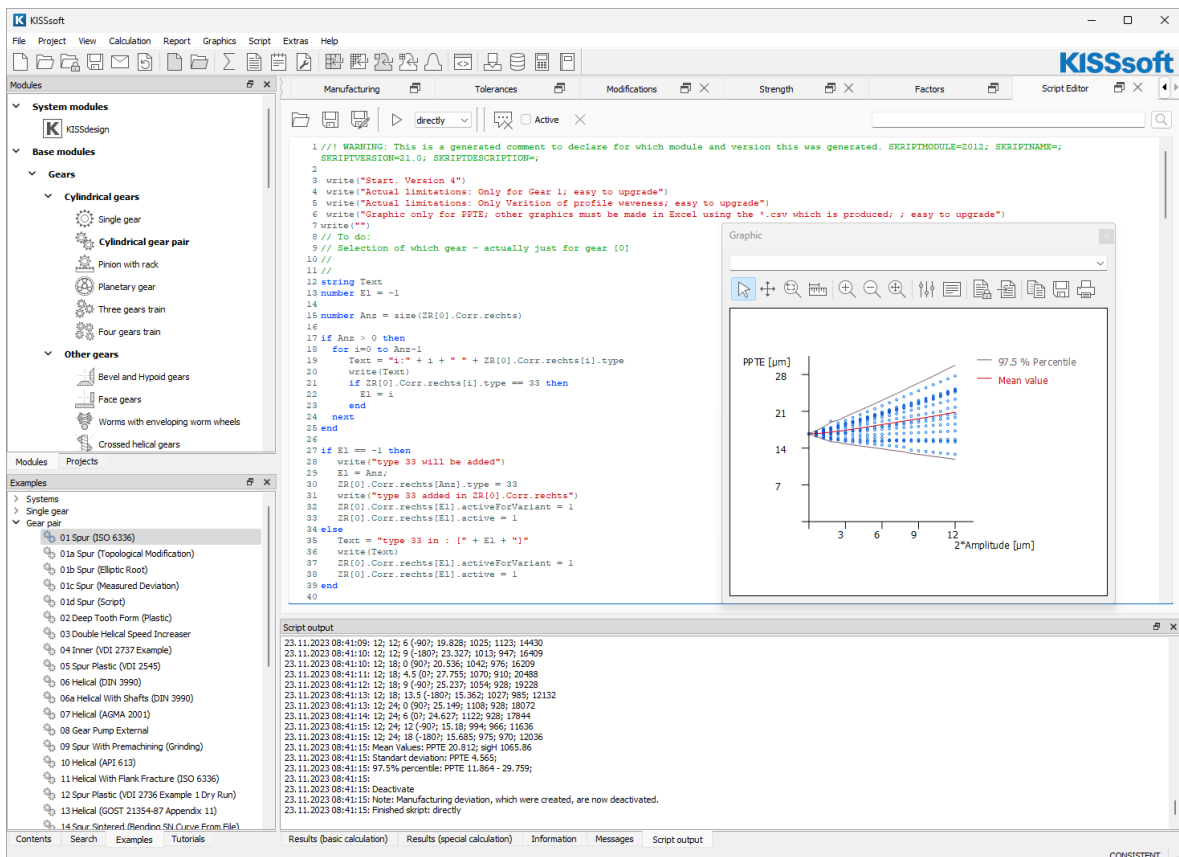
KISSsoft

File Project View Calculation Report Graphics Script Extras Help

KISSsoft

Modules

System modules
KISSdesign
Base modules
Gears
Cylindrical gears
Single gear
Cylindrical gear pair
Pinion with rack
Planetary gear
Three gears train
Four gears train
Other gears
Bevel and Hypoid gears
Face gears
Worms with enveloping worm wheels
Crossed helical gears

Modules Projects

Examples
Systems
Single gear
Gear pair
01 Spur (ISO 6336)
01a Spur (Topological Modification)
01b Spur (Elliptic Root)
01c Spur (Measured Deviation)
01d Spur (Script)
02 Deep Tooth Form (Plastic)
03 Double Helical Speed Increaser
04 Inner (VDI 2737 Example)
05 Spur Plastic (VDI 2545)
06 Helical (DIN 3990)
06a Helical With Shafts (DIN 3990)
07 Helical (AGMA 2001)
08 Gear Pump External
09 Spur With Premachining (Grinding)
10 Helical (API 613)
11 Helical With Flank Fracture (ISO 6336)
12 Spur Plastic (VDI 2736 Example 1 Dry Run)
13 Helical (GOST 21354-87 Appendix 11)
14 Spur Sintered (Bending SN Curve From File)

Contents Search Examples Tutorials

Manufacturing Tolerances Modifications Strength Factors Script Editor

directly Active

1 //! WARNING: This is a generated comment to declare for which module and version this was generated. SKRIPTMODULE=Z012; SKRIPTNAME=; SKRIPTVERSION=21.0; SKRIPTDESCRIPTION=;
2
3 write("Start. Version 4")
4 write("Actual limitations: Only for Gear 1; easy to upgrade")
5 write("Actual limitations: Only Varition of profile waveness; easy to upgrade")
6 write("Graphic only for PPTE; other graphics must be made in Excel using the *.csv which is produced; ; easy to upgrade")
7 write("")
8 // To do:
9 // Selection of which gear - actually just for gear [0]
10 //
11 //
12 string Text
13 number El = -1
14
15 number Anz = size(ZR[0].Corr.rechts)
16
17 if Anz > 0 then
18 for i=0 to Anz-1
19 Text = "i:" + i + " " + ZR[0].Corr.rechts[i].type
20 write(Text)
21 if ZR[0].Corr.rechts[i].type == 33 then
22 El = i
23 end
24 next
25 end
26
27 if El == -1 then
28 write("type 33 will be added")
29 El = Anz;
30 ZR[0].Corr.rechts[Anz].type = 33
31 write("type 33 added in ZR[0].Corr.rechts")
32 ZR[0].Corr.rechts[El].activeForVariant = 1
33 ZR[0].Corr.rechts[El].active = 1
34 else
35 Text = "type 33 in : [" + El + "]"
36 write(Text)
37 ZR[0].Corr.rechts[El].activeForVariant = 1
38 ZR[0].Corr.rechts[El].active = 1
39 end
40

Graphic
PPTE [μm]
28
21
14
7
3 6 9 12
2*Amplitude [μm]
97.5 % Percentile
Mean value

Script output
23.11.2023 08:41:09: 12; 12; 6 (-90?; 19.828; 1025; 1123; 14430
23.11.2023 08:41:10: 12; 12; 9 (-180?; 23.327; 1013; 947; 16409
23.11.2023 08:41:10: 12; 18; 0 (90?; 20.536; 1042; 976; 16209
23.11.2023 08:41:11: 12; 18; 4.5 (0?; 27.755; 1070; 910; 20488
23.11.2023 08:41:12: 12; 18; 9 (-90?; 25.237; 1054; 928; 19228
23.11.2023 08:41:13: 12; 18; 13.5 (-180?; 15.362; 1027; 985; 12132
23.11.2023 08:41:13: 12; 24; 0 (90?; 25.149; 1108; 928; 18072
23.11.2023 08:41:14: 12; 24; 6 (0?; 24.627; 1122; 928; 17844
23.11.2023 08:41:15: 12; 24; 12 (-90?; 15.18; 994; 966; 11636
23.11.2023 08:41:15: 12; 24; 18 (-180?; 15.685; 975; 970; 12036
23.11.2023 08:41:15: Mean Values: PPTE 20.812; sigH 1065.86
23.11.2023 08:41:15: Standart deviation: PPTE 4.565;
23.11.2023 08:41:15: 97.5% percentile: PPTE 11.864 - 29.759;
23.11.2023 08:41:15:
23.11.2023 08:41:15: Deactivate
23.11.2023 08:41:15: Note: Manufacturing deviation, which were created, are now deactivated.
23.11.2023 08:41:15: Finished skript: directly

Results (basic calculation) Results (special calculation) Information Messages Script output

CONSISTENT